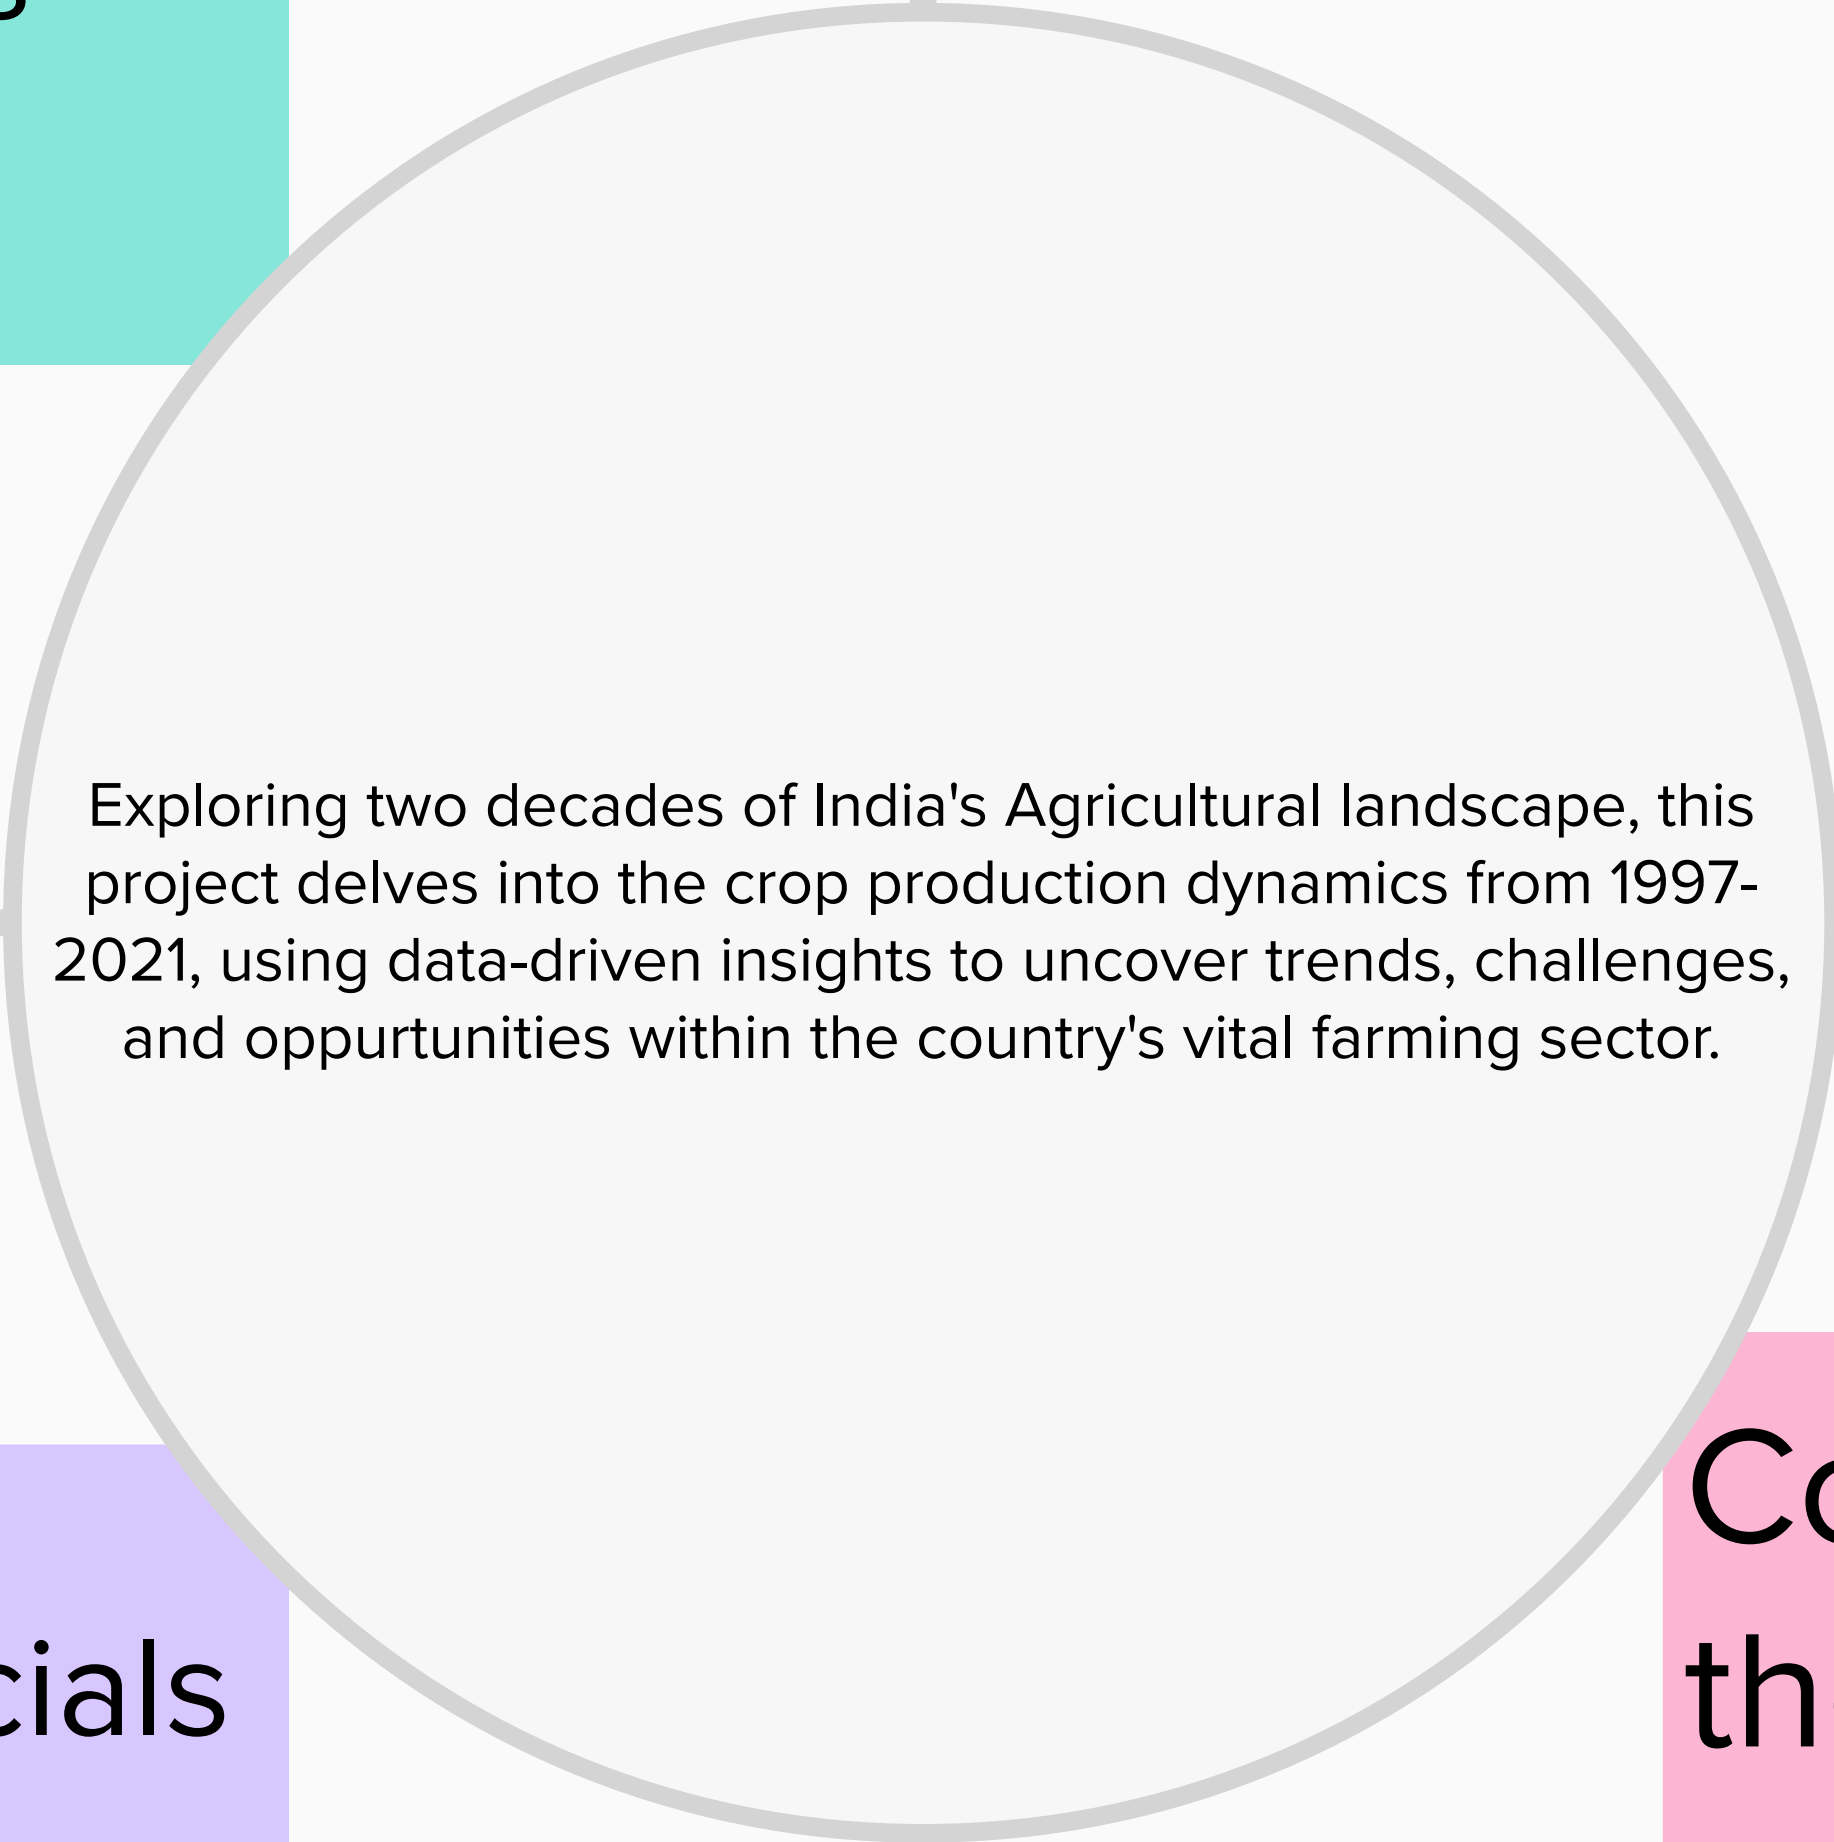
Exploring two decades of India's Agricultural landscape, this project delves into the crop production dynamics from 1997-2021, using data-driven insights to uncover trends, challenges, and oppurtunities within the country's vital farming sector.

cials

Co
th